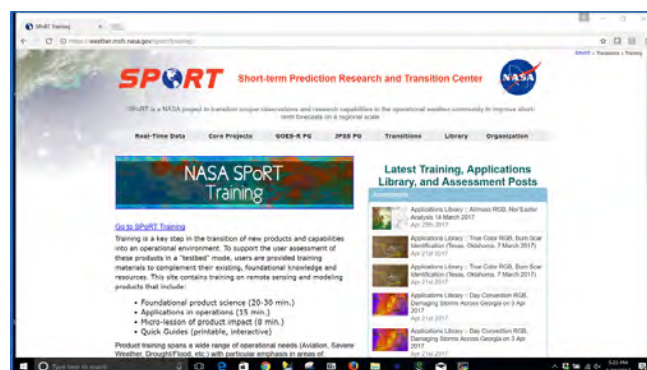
SPoRT Training

https://weather.msfc.nasa.gov/sport/training/

SPoRT » Transitions » Training

SPoRT Short-term Prediction Research and Transition Center

SPoRT is a NASA project to transition unique observations and research capabilities to the operational weather community to improve short-term forecasts on a regional scale.

Real-Time Data | Core Projects | GOES-R PG | JPSS PG | Transitions | Library | Organization

NASA SPoRT Training

Go to SPoRT Training

Training is a key step in the transition of new products and capabilities into an operational environment. To support the user assessment of these products in a "testbed" mode, users are provided training materials to complement their existing, foundational knowledge and resources. This site contains training on remote sensing and modeling products that include:

• Foundational product science (20-30 min.)
• Applications in operations (15 min.)
• Micro-lesson of product impact (8 min.)
• Quick Guides (printable, interactive)

Product training spans a wide range of operational needs (Aviation, Severe Weather, Drought/Flood, etc.) with particular emphasis in areas of

Latest Training, Applications Library, and Assessment Posts

Assessment

Applications Library :: Airmass RGB, Nor'Easter Analysis 14 March 2017
Apr 25th 2017

Applications Library :: True Color RGB, Burn Scar Identification (Texas, Oklahoma, 7 March 2017)
Apr 21st 2017

Applications Library :: True Color RGB, Burn Scar Identification (Texas, Oklahoma, 7 March 2017)
Apr 21st 2017

Applications Library :: Day Convection RGB, Damaging Storms Across Georgia on 3 Apr 2017
Apr 21st 2017

Applications Library :: Day Convection RGB, Damaging Storms Across Georgia on 3 Apr 2017
Apr 21st 2017

Type here to search

5:20 PM